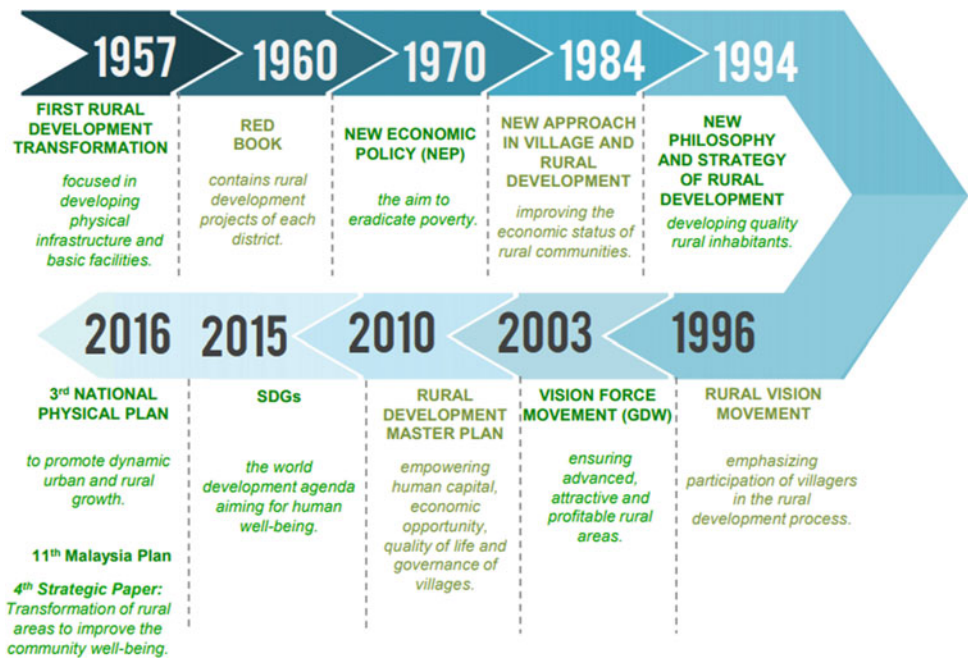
1957

FIRST RURAL DEVELOPMENT TRANSFORMATION

focused in developing physical infrastructure and basic facilities.

1960

RED BOOK

contains rural development projects of each district.

1970

NEW ECONOMIC POLICY (NEP)

the aim to eradicate poverty.

1984

NEW APPROACH IN VILLAGE AND RURAL DEVELOPMENT

improving the economic status of rural communities.

1994

NEW PHILOSOPHY AND STRATEGY OF RURAL DEVELOPMENT

developing quality rural inhabitants.

2016

3rd NATIONAL PHYSICAL PLAN

to promote dynamic urban and rural growth.

11th Malaysia Plan

4th Strategic Paper: Transformation of rural areas to improve the community well-being.

2015

SDGs

the world development agenda aiming for human well-being.

2010

RURAL DEVELOPMENT MASTER PLAN

empowering human capital, economic opportunity, quality of life and governance of villages.

2003

VISION FORCE MOVEMENT (GDW)

ensuring advanced, attractive and profitable rural areas.

1996

RURAL VISION MOVEMENT

emphasizing participation of villagers in the rural development process.